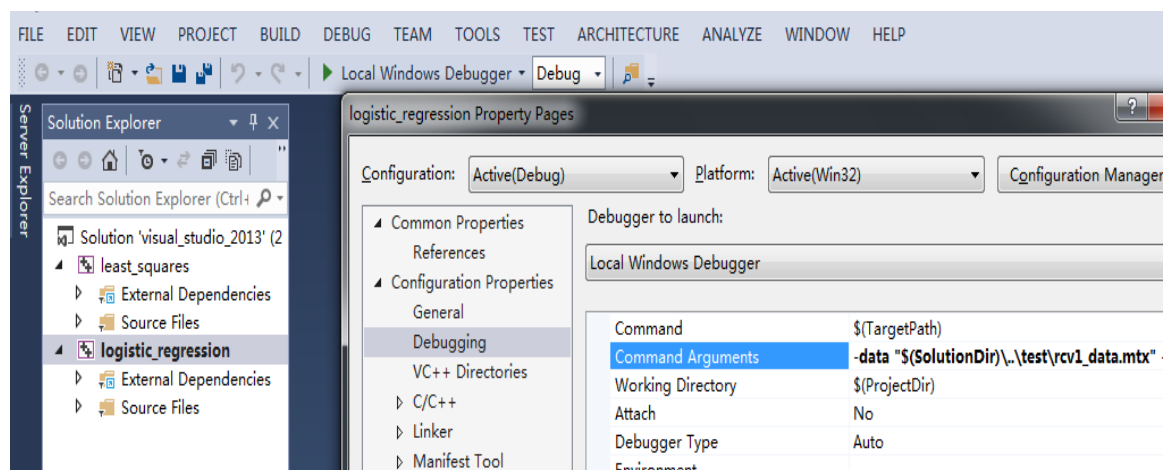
FILE EDIT VIEW PROJECT BUILD DEBUG TEAM TOOLS TEST ARCHITECTURE ANALYZE WINDOW HELP

Local Windows Debugger Debug

Server Explorer

Solution Explorer

Search Solution Explorer (Ctrl+

Solution 'visual_studio_2013' (2
least_squares
External Dependencies
Source Files
logistic_regression
External Dependencies
Source Files

logistic_regression Property Pages

?

Configuration: Active(Debug) Platform: Active(Win32) Configuration Manager

Common Properties
References
Configuration Properties
General
Debugging
VC++ Directories
C/C++
Linker
Manifest Tool

Debugger to launch:

Local Windows Debugger

| | |
|---|---|
| Command | $(TargetPath) |
| Command Arguments | -data "$(SolutionDir)\..\test\rcv1_data.mtx" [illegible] |
| Working Directory | $(ProjectDir) |
| Attach | No |
| Debugger Type | Auto |
| Environment | |